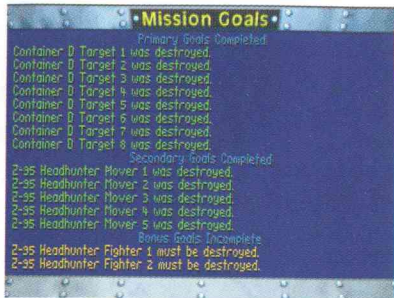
Mission Goals

Primary Goals Completed
Container D Target 1 was destroyed.
Container D Target 2 was destroyed.
Container D Target 3 was destroyed.
Container D Target 4 was destroyed.
Container D Target 5 was destroyed.
Container D Target 6 was destroyed.
Container D Target 7 was destroyed.
Container D Target 8 was destroyed.

Secondary Goals Completed
Z-95 Headhunter Mover 1 was destroyed.
Z-95 Headhunter Mover 2 was destroyed.
Z-95 Headhunter Mover 3 was destroyed.
Z-95 Headhunter Mover 4 was destroyed.
Z-95 Headhunter Mover 5 was destroyed.

Bonus Goals Incomplete
Z-95 Headhunter Fighter 1 must be destroyed.
Z-95 Headhunter Fighter 2 must be destroyed.